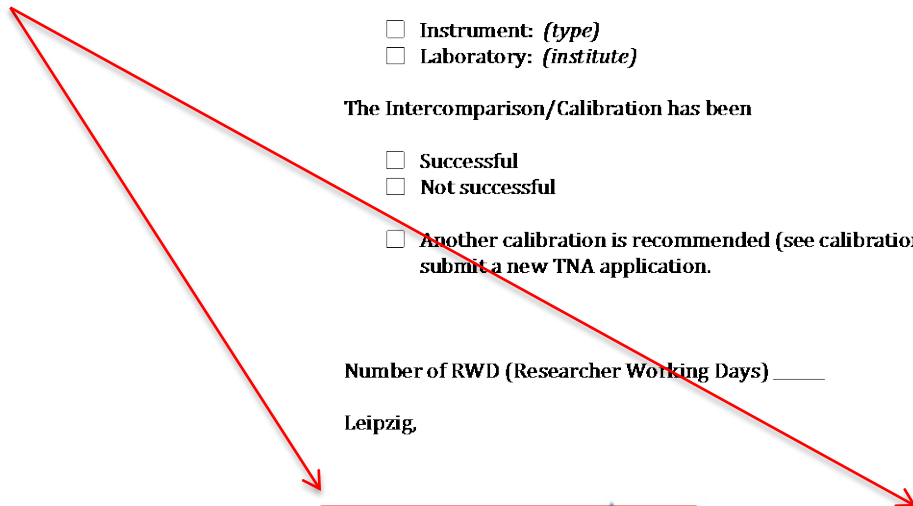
☐ Instrument: *(type)*
☐ Laboratory: *(institute)*

The Intercomparison/Calibration has been

☐ Successful
☐ Not successful

☐ Another calibration is recommended (see calibration
submit a new TNA application.

Number of RWD (Researcher Working Days) _____

Leipzig,